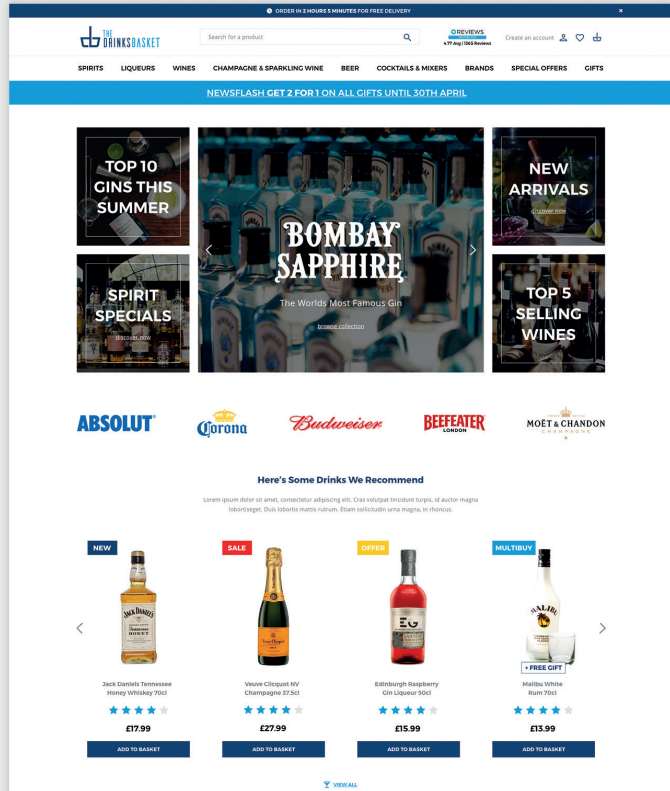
ORDER IN 2 HOURS 5 MINUTES FOR FREE DELIVERY

THE DRINKS BASKET

Search for a product

REVIEWS
4.77 Avg | 1365 Reviews

Create an account

SPIRITS LIQUEURS WINES CHAMPAGNE & SPARKLING WINE BEER COCKTAILS & MIXERS BRANDS SPECIAL OFFERS GIFTS

NEWSFLASH GET 2 FOR 1 ON ALL GIFTS UNTIL 30TH APRIL

TOP 10 GINS THIS SUMMER

BOMBAY SAPPHIRE
The Worlds Most Famous Gin
browse collection

NEW ARRIVALS
discover now

SPIRIT SPECIALS
discover now

TOP 5 SELLING WINES

ABSOLUT Corona Budweiser BEEFEATER LONDON MOËT & CHANDON CHAMPAGNE

Here's Some Drinks We Recommend

Lorem ipsum dolor sit amet, consectetur adipiscing elit. Cras volutpat tincidunt turpis, id auctor magna lobortisget. Duis lobortis mattis rutrum. Etiam sollicitudin urna magna, in rhoncus.

NEW
Jack Daniels Tennessee Honey Whiskey 70cl
£17.99
ADD TO BASKET

SALE
Veuve Clicquot NV Champagne 37.5cl
£27.99
ADD TO BASKET

OFFER
Edinburgh Raspberry Gin Liqueur 50cl
£15.99
ADD TO BASKET

MULTIBUY
+ FREE GIFT
Malibu White Rum 70cl
£13.99
ADD TO BASKET

VIEW ALL